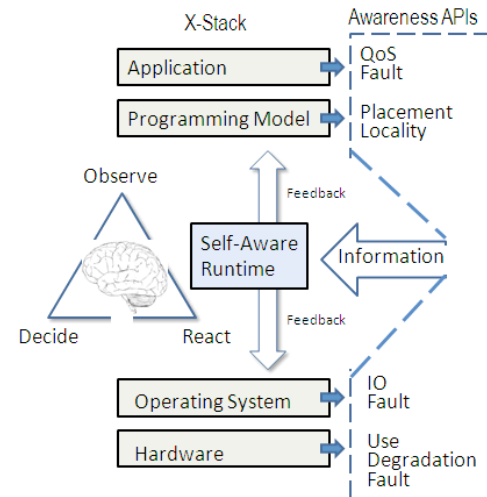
X-Stack

Awareness APIs

Application

QoS
Fault

Programming Model

Placement
Locality

Observe

Feedback

Self-Aware Runtime

Information

Decide

React

Feedback

Operating System

IO
Fault

Hardware

Use
Degradation
Fault